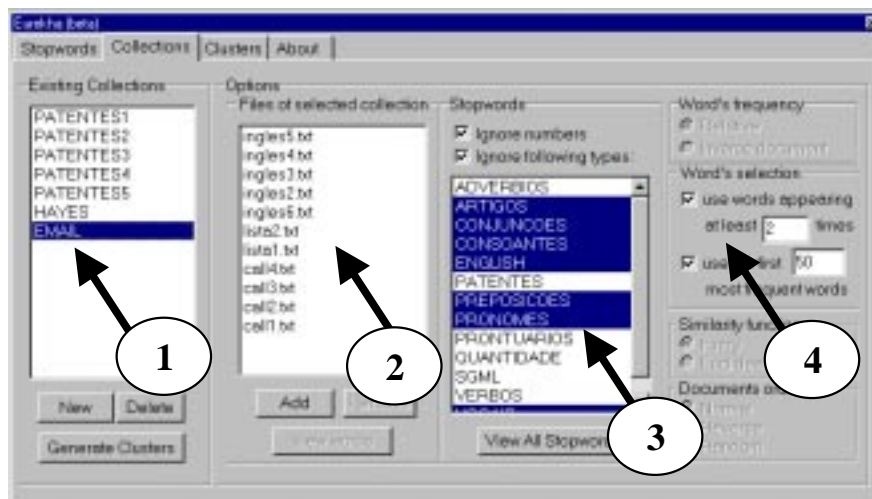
Eurekha (beta)

Stopwords | Collections | Clusters | About

Existing Collections

PATENTES1
PATENTES2
PATENTES3
PATENTES4
PATENTES5
HAYES
EMAIL

New | Delete

Generate Clusters

Options

Files of selected collection

ingles5.txt
ingles4.txt
ingles3.txt
ingles2.txt
ingles6.txt
lista2.txt
lista1.txt
call4.txt
call3.txt
call2.txt
call1.txt

Add | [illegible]

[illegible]

Stopwords

☑ Ignore numbers
☑ Ignore following types:

ADVERBIOS
ARTIGOS
CONJUNCOES
CONSOANTES
ENGLISH
PATENTES
PREPOSICOES
PRONOMES
PRONTUARIOS
QUANTIDADE
SGML
VERBOS
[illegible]

View All Stopwo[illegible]

Word's frequency
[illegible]
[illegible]

Word's selection
☑ use words appearing at least 2 times
☑ use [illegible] first 50 most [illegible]quent words

Similarity func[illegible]
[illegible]
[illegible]

Documents o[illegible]
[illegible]
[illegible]
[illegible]

1
2
3
4